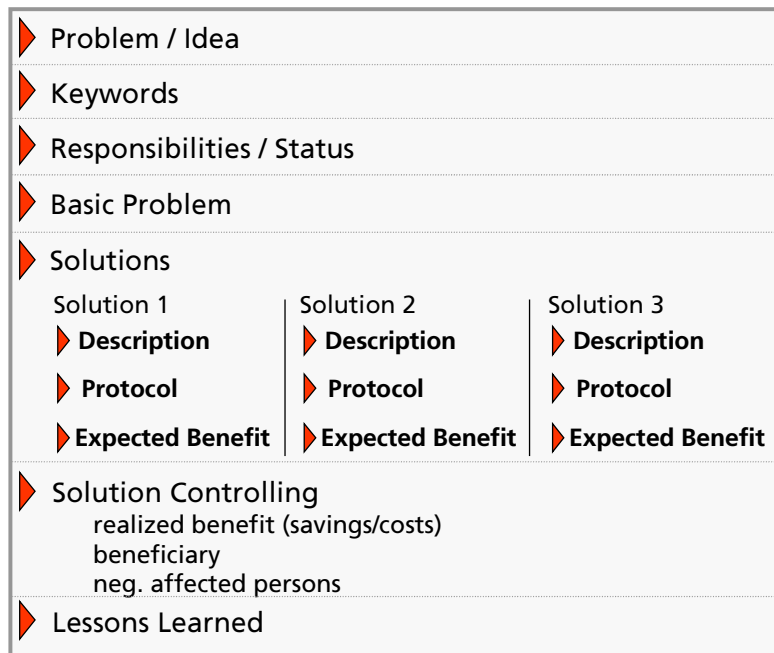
Problem / Idea

Keywords

Responsibilities / Status

Basic Problem

Solutions

Solution 1
Description
Protocol
Expected Benefit

Solution 2
Description
Protocol
Expected Benefit

Solution 3
Description
Protocol
Expected Benefit

Solution Controlling
realized benefit (savings/costs)
beneficiary
neg. affected persons

Lessons Learned